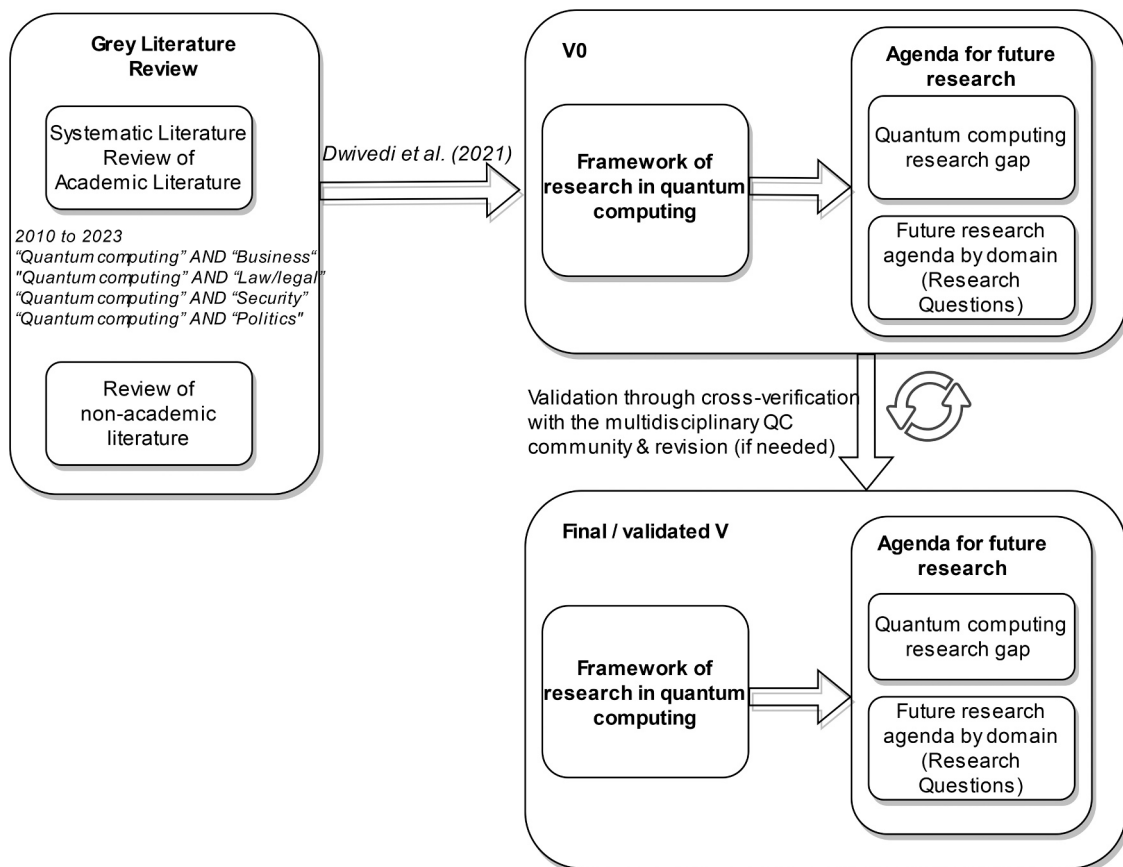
Grey Literature Review

Systematic Literature Review of Academic Literature

2010 to 2023
"Quantum computing" AND "Business"
"Quantum computing" AND "Law/legal"
"Quantum computing" AND "Security"
"Quantum computing" AND "Politics"

Review of non-academic literature

Dwivedi et al. (2021)

V0

Framework of research in quantum computing

Agenda for future research

Quantum computing research gap

Future research agenda by domain (Research Questions)

Validation through cross-verification with the multidisciplinary QC community & revision (if needed)

Final / validated V

Framework of research in quantum computing

Agenda for future research

Quantum computing research gap

Future research agenda by domain (Research Questions)